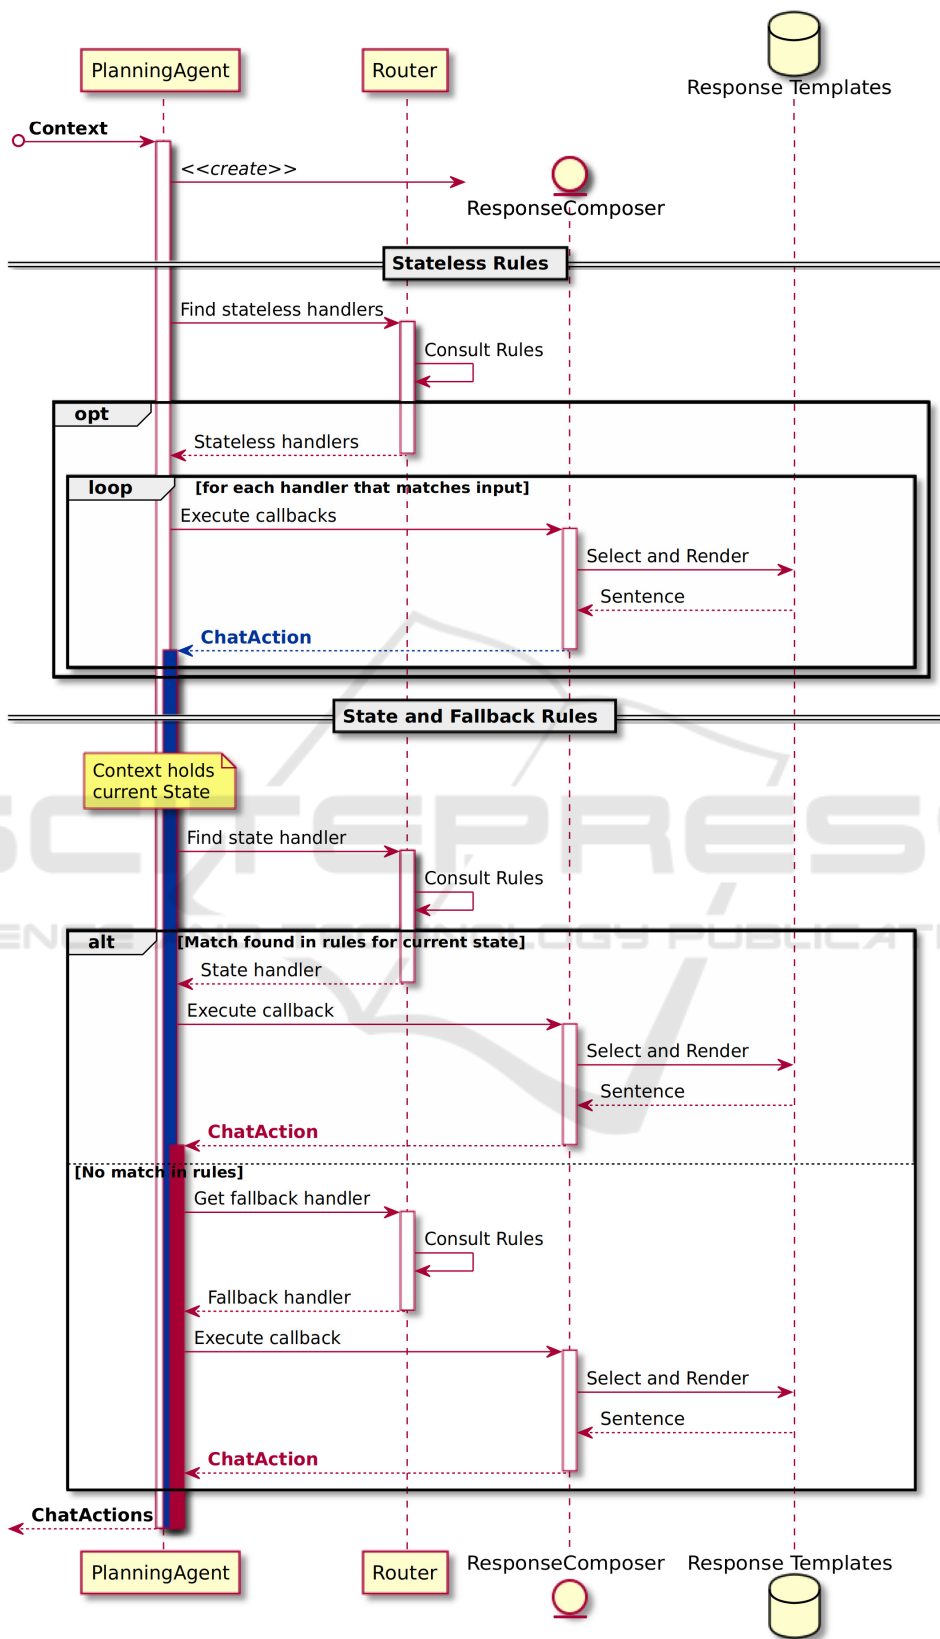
PlanningAgent

Router

Response Templates

Context

<<create>>

ResponseComposer

Stateless Rules

Find stateless handlers

Consult Rules

opt

Stateless handlers

loop [for each handler that matches input]

Execute callbacks

Select and Render

Sentence

ChatAction

State and Fallback Rules

Context holds current State

Find state handler

Consult Rules

alt [Match found in rules for current state]

State handler

Execute callback

Select and Render

Sentence

ChatAction

[No match in rules]

Get fallback handler

Consult Rules

Fallback handler

Execute callback

Select and Render

Sentence

ChatAction

ChatActions

PlanningAgent

Router

ResponseComposer

Response Templates